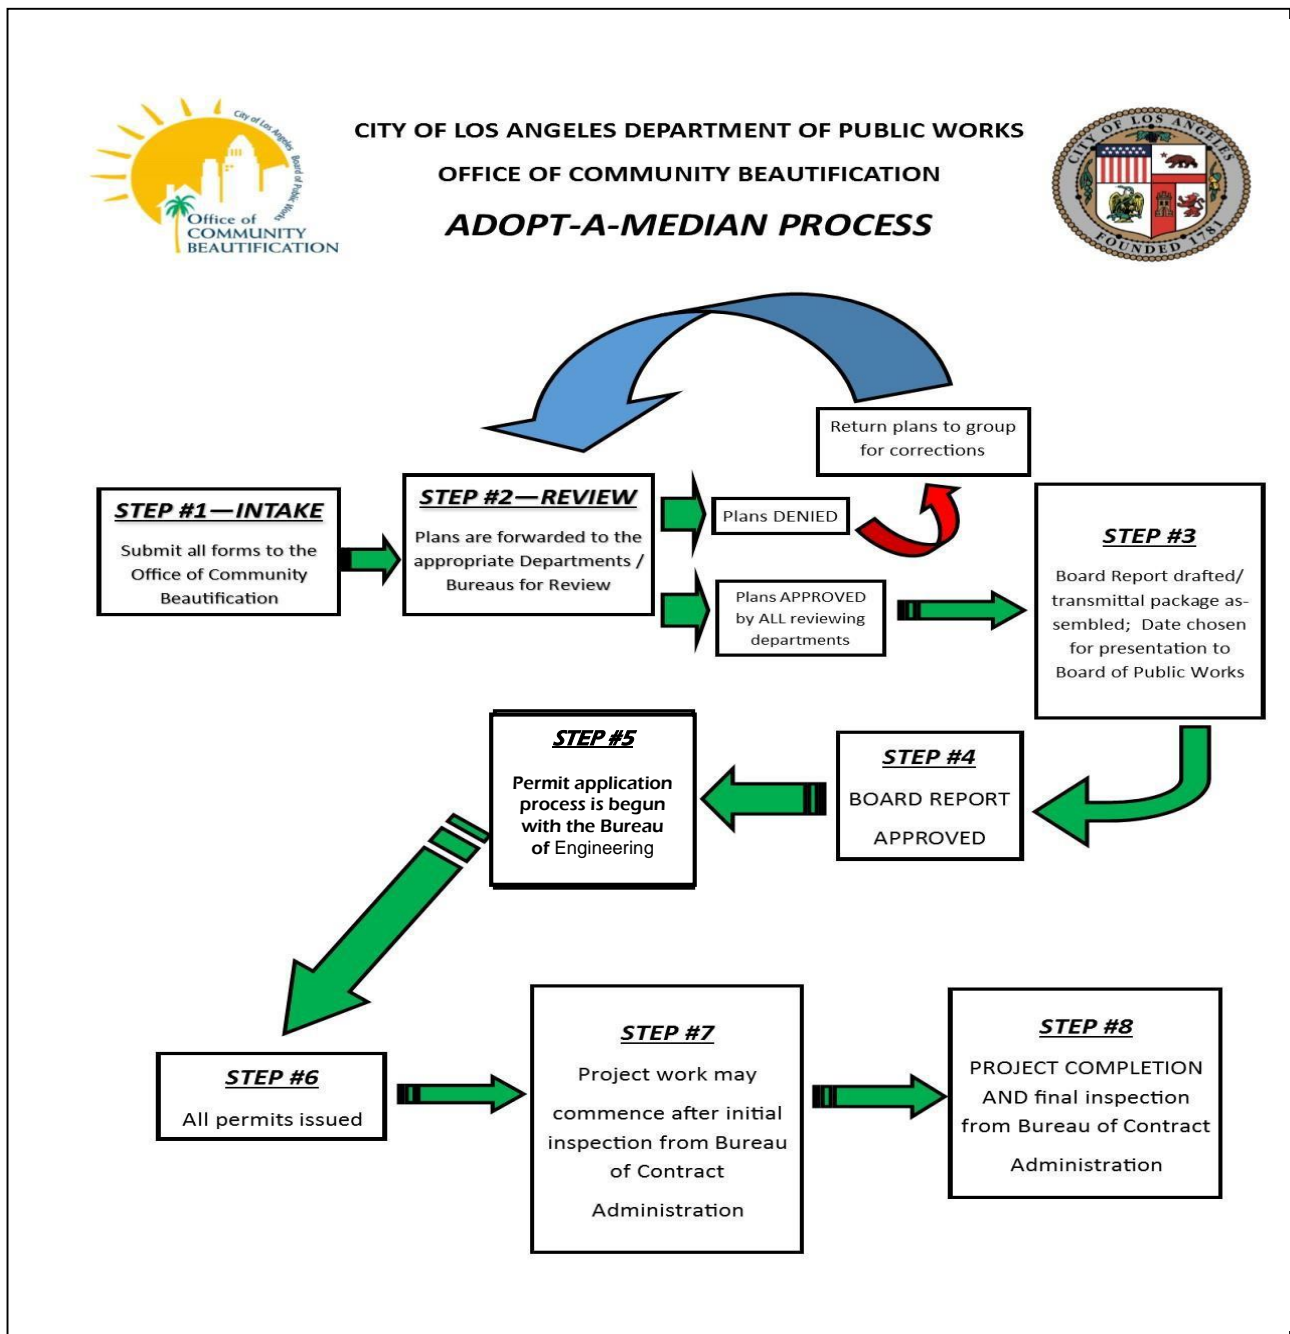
City of Los Angeles Board of Public Works
Office of COMMUNITY BEAUTIFICATION

CITY OF LOS ANGELES DEPARTMENT OF PUBLIC WORKS

OFFICE OF COMMUNITY BEAUTIFICATION

ADOPT-A-MEDIAN PROCESS

CITY OF LOS ANGELES FOUNDED 1781

Return plans to group for corrections

STEP #1—INTAKE
Submit all forms to the Office of Community Beautification

STEP #2—REVIEW
Plans are forwarded to the appropriate Departments / Bureaus for Review

Plans DENIED

Plans APPROVED by ALL reviewing departments

STEP #3
Board Report drafted/ transmittal package assembled; Date chosen for presentation to Board of Public Works

STEP #5
Permit application process is begun with the Bureau of Engineering

STEP #4
BOARD REPORT APPROVED

STEP #6
All permits issued

STEP #7
Project work may commence after initial inspection from Bureau of Contract Administration

STEP #8
PROJECT COMPLETION AND final inspection from Bureau of Contract Administration